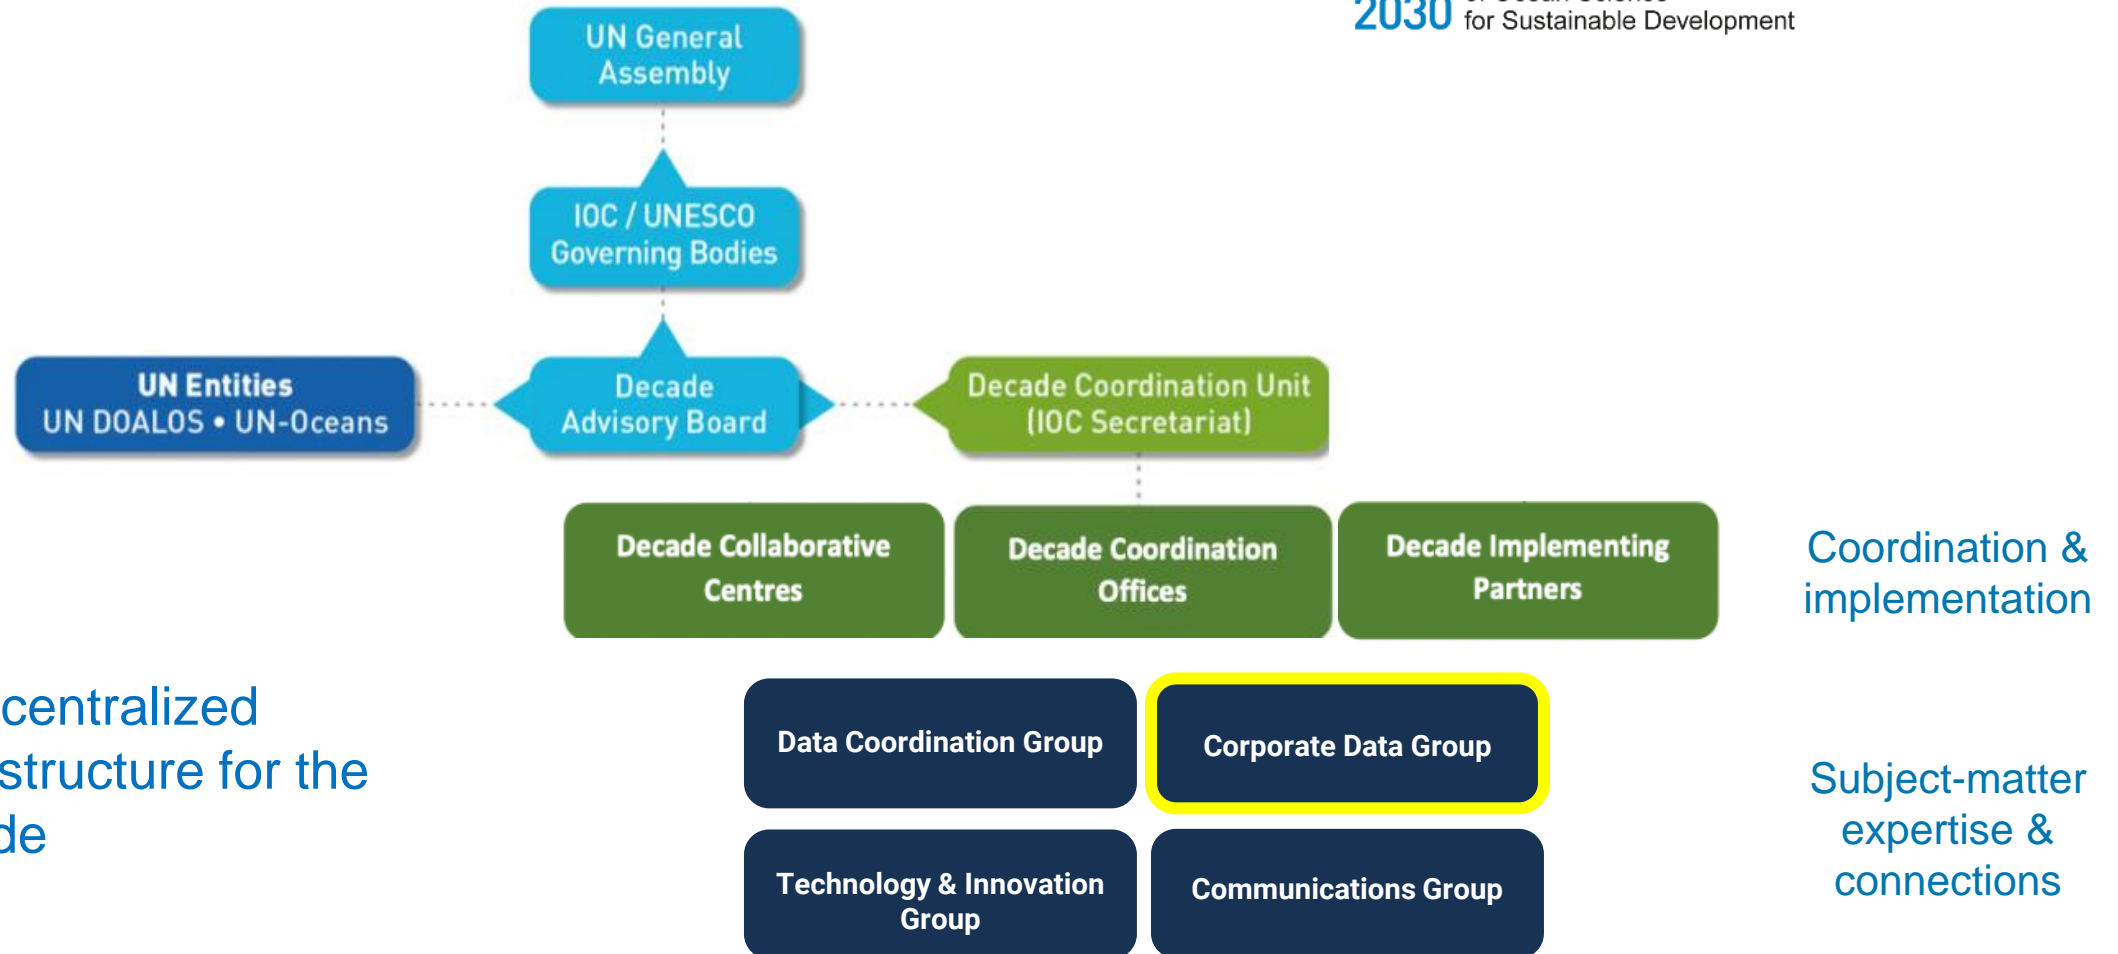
2030 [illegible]
for Sustainable Development

UN General Assembly

IOC / UNESCO Governing Bodies

UN Entities
UN DOALOS • UN-Oceans

Decade Advisory Board

Decade Coordination Unit (IOC Secretariat)

Decade Collaborative Centres

Decade Coordination Offices

Decade Implementing Partners

Coordination & implementation

centralized structure for the de

Data Coordination Group

Corporate Data Group

Technology & Innovation Group

Communications Group

Subject-matter expertise & connections